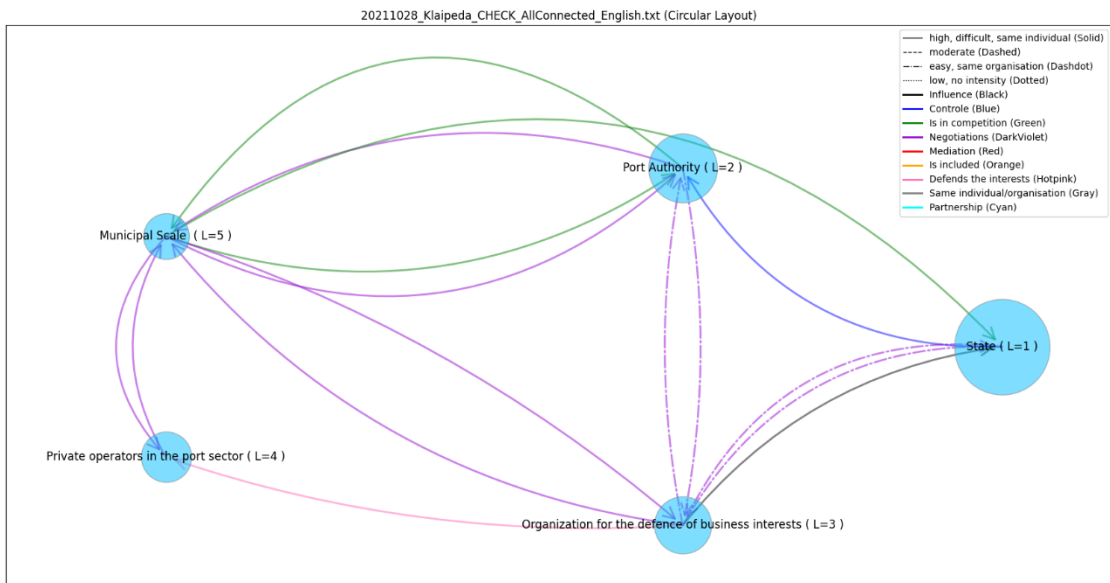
20211028_Klaipeda_CHECK_AllConnected_English.txt (Circular Layout)

high, difficult, same individual (Solid)
moderate (Dashed)
easy, same organisation (Dashdot)
low, no intensity (Dotted)
Influence (Black)
Controle (Blue)
Is in competition (Green)
Negotiations (DarkViolet)
Mediation (Red)
Is included (Orange)
Defends the interests (Hotpink)
Same individual/organisation (Gray)
Partnership (Cyan)

Port Authority ( L=2 )

Municipal Scale ( L=5 )

State ( L=1 )

Private operators in the port sector ( L=4 )

Organization for the defence of business interests ( L=3 )